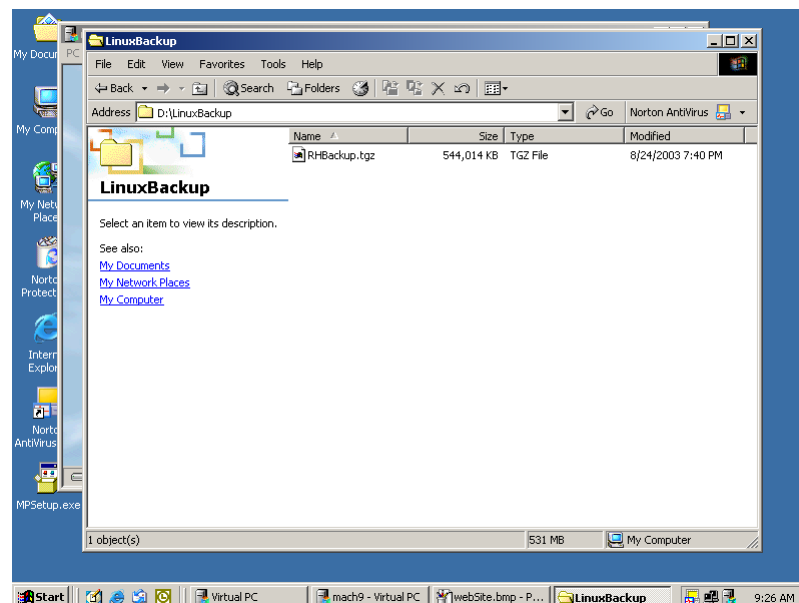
My Docu

PC

LinuxBackup

File Edit View Favorites Tools Help

Back Search Folders

Address D:\LinuxBackup

Go

Norton AntiVirus

My Comp

LinuxBackup

Select an item to view its description.

See also:

My Documents

My Network Places

My Computer

| Name | Size | Type | Modified |
|---|---|---|---|
| RHBackup.tgz | 544,014 KB | TGZ File | 8/24/2003 7:40 PM |

My Netw Place

Norto Protect

Intern Explor

Norto AntiVirus

MPSetup.exe

1 object(s)

531 MB

My Computer

Start

Virtual PC

mach9 - Virtual PC

webSite.bmp - P...

LinuxBackup

9:26 AM